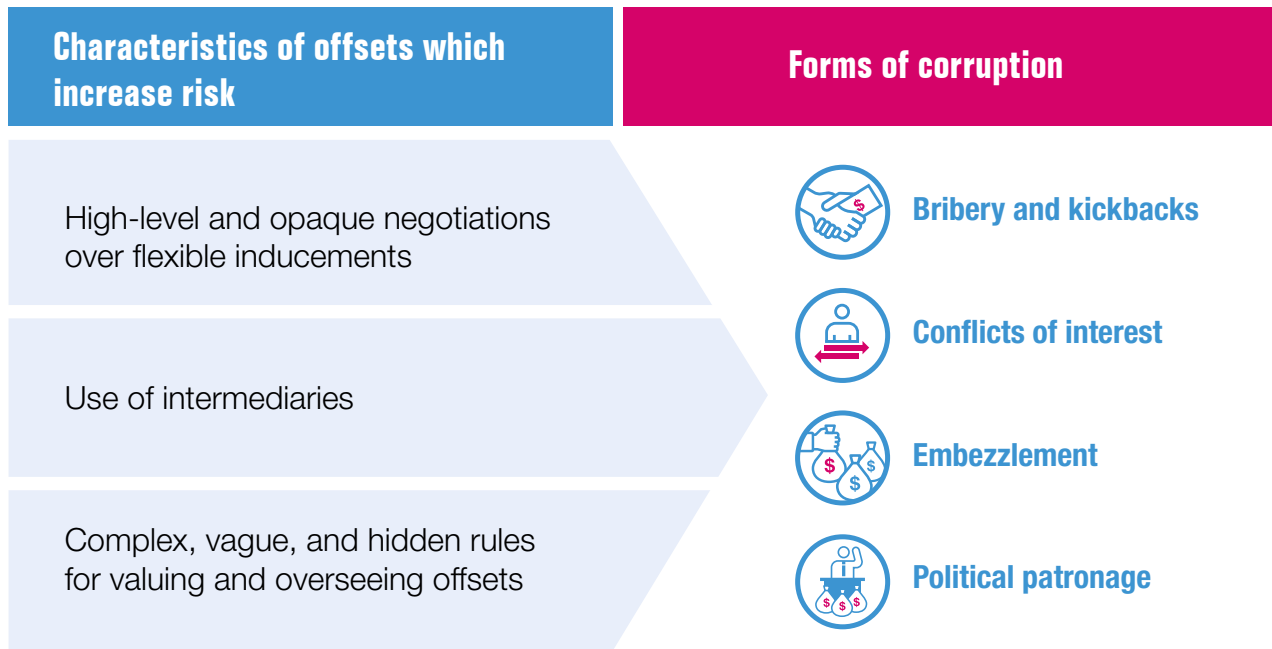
Characteristics of offsets which increase risk

Forms of corruption

High-level and opaque negotiations over flexible inducements

Use of intermediaries

Complex, vague, and hidden rules for valuing and overseeing offsets

Bribery and kickbacks

Conflicts of interest

Embezzlement

Political patronage